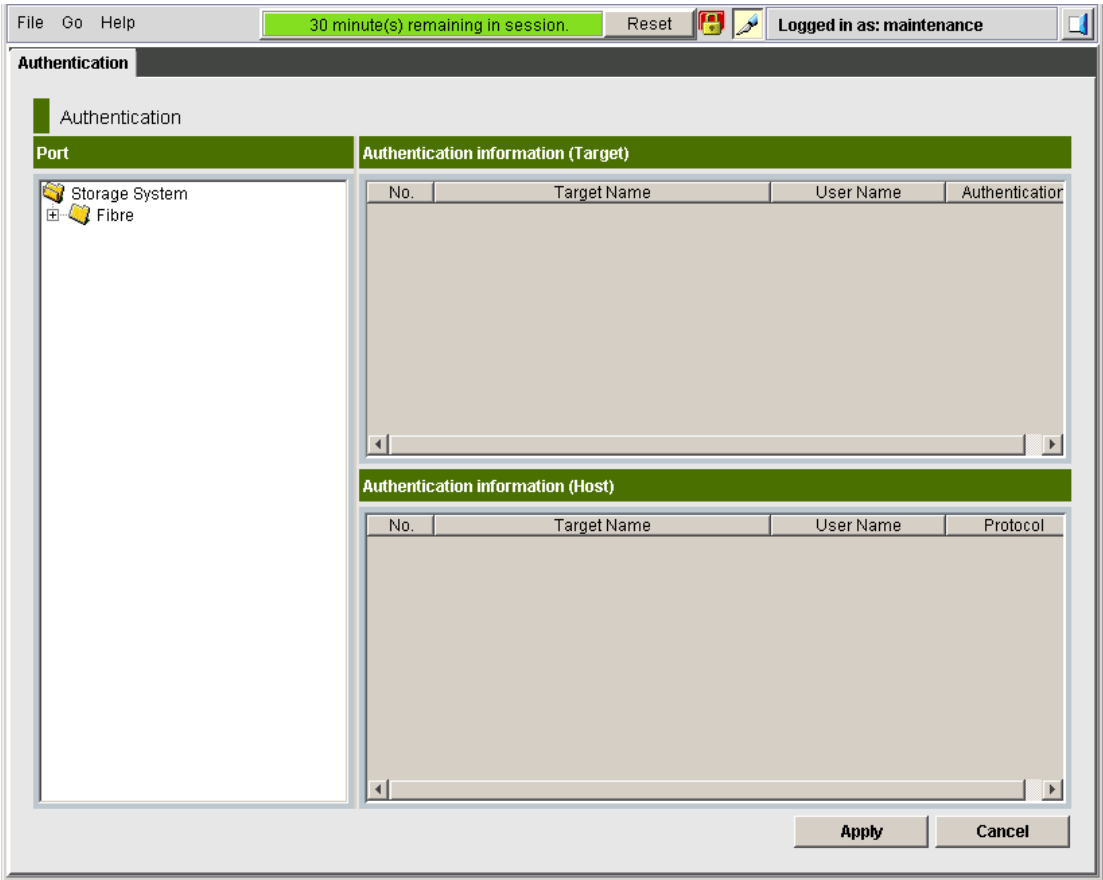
File Go Help 30 minute(s) remaining in session. Reset Logged in as: maintenance

Authentication

Authentication

Port

Storage System
Fibre

Authentication information (Target)

| No. | Target Name | User Name | Authenticatior |
|---|---|---|---|

Authentication information (Host)

| No. | Target Name | User Name | Protocol |
|---|---|---|---|

Apply Cancel